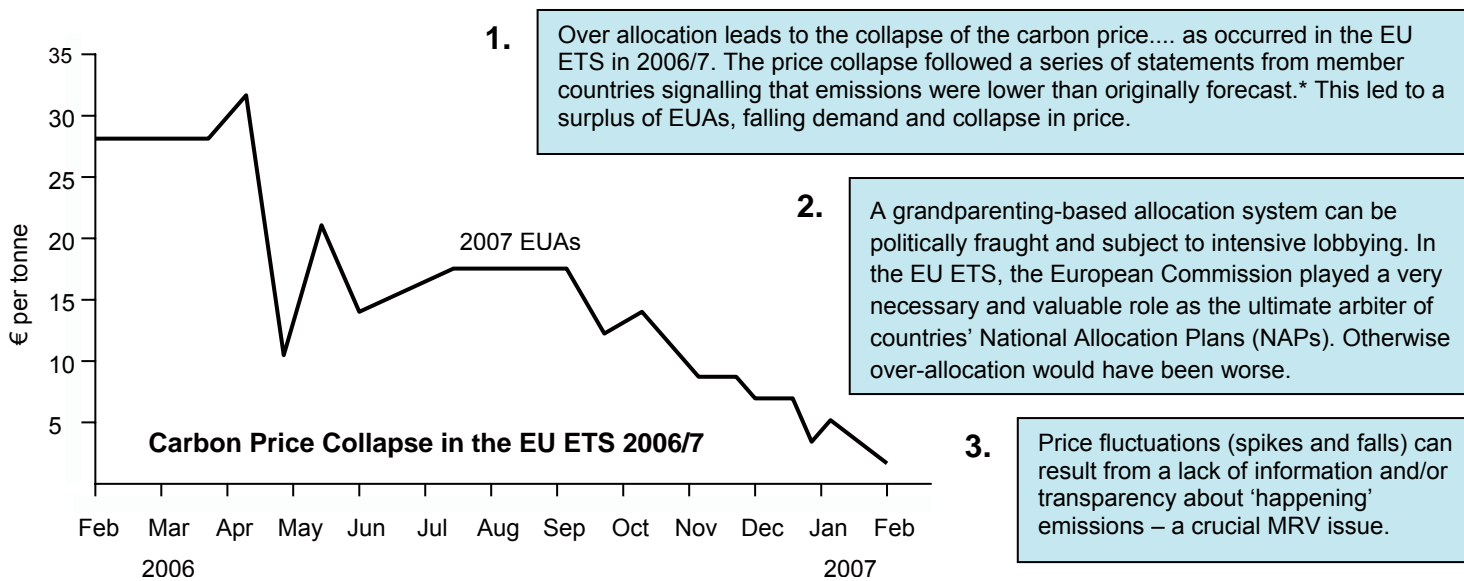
1.

Over allocation leads to the collapse of the carbon price.... as occurred in the EU ETS in 2006/7. The price collapse followed a series of statements from member countries signalling that emissions were lower than originally forecast.* This led to a surplus of EUAs, falling demand and collapse in price.

2.

A grandparenting-based allocation system can be politically fraught and subject to intensive lobbying. In the EU ETS, the European Commission played a very necessary and valuable role as the ultimate arbiter of countries' National Allocation Plans (NAPs). Otherwise over-allocation would have been worse.

3.

Price fluctuations (spikes and falls) can result from a lack of information and/or transparency about 'happening' emissions – a crucial MRV issue.

35
30
25
20
15
10
5

€ per tonne

2007 EUAs

Carbon Price Collapse in the EU ETS 2006/7

Feb Mar Apr May Jun Jul Aug Sep Oct Nov Dec Jan Feb

2006

2007